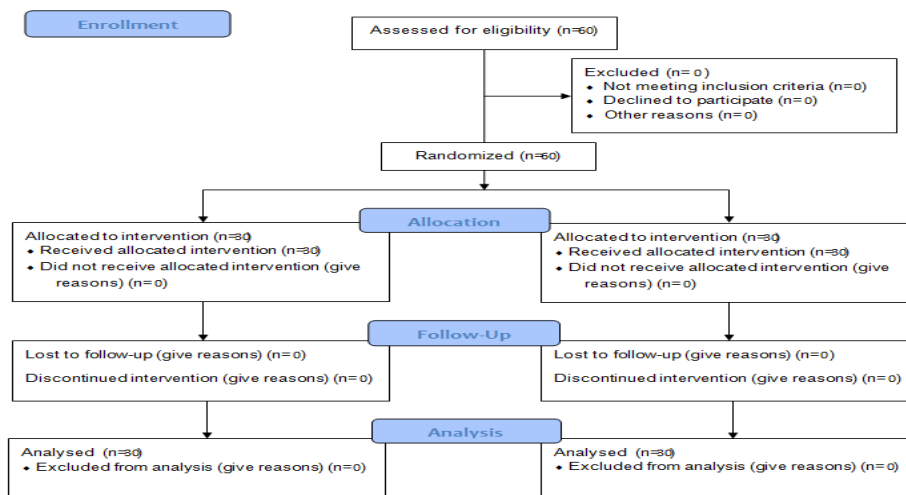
Enrollment

Assessed for eligibility (n=60)

Excluded (n= 0)
- Not meeting inclusion criteria (n=0)
- Declined to participate (n=0)
- Other reasons (n=0)

Randomized (n=60)

Allocation

Allocated to intervention (n=30)
- Received allocated intervention (n=30)
- Did not receive allocated intervention (give reasons) (n=0)

Allocated to intervention (n=30)
- Received allocated intervention (n=30)
- Did not receive allocated intervention (give reasons) (n=0)

Follow-Up

Lost to follow-up (give reasons) (n=0)

Discontinued intervention (give reasons) (n=0)

Lost to follow-up (give reasons) (n=0)

Discontinued intervention (give reasons) (n=0)

Analysis

Analysed (n=30)
- Excluded from analysis (give reasons) (n=0)

Analysed (n=30)
- Excluded from analysis (give reasons) (n=0)